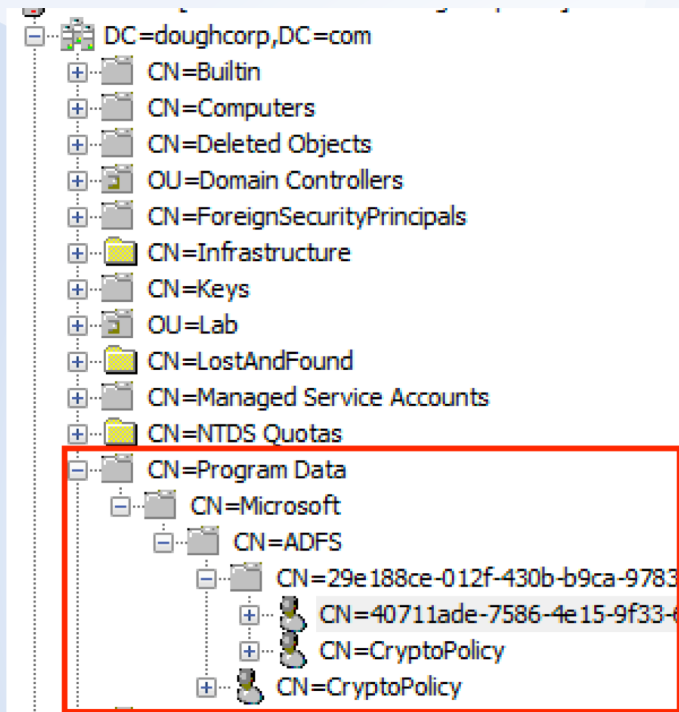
DC=doughcorp,DC=com
CN=Builtin
CN=Computers
CN=Deleted Objects
OU=Domain Controllers
CN=ForeignSecurityPrincipals
CN=Infrastructure
CN=Keys
OU=Lab
CN=LostAndFound
CN=Managed Service Accounts
CN=NTDS Quotas
CN=Program Data
CN=Microsoft
CN=ADFS
CN=29e188ce-012f-430b-b9ca-9783
CN=40711ade-7586-4e15-9f33-
CN=CryptoPolicy
CN=CryptoPolicy